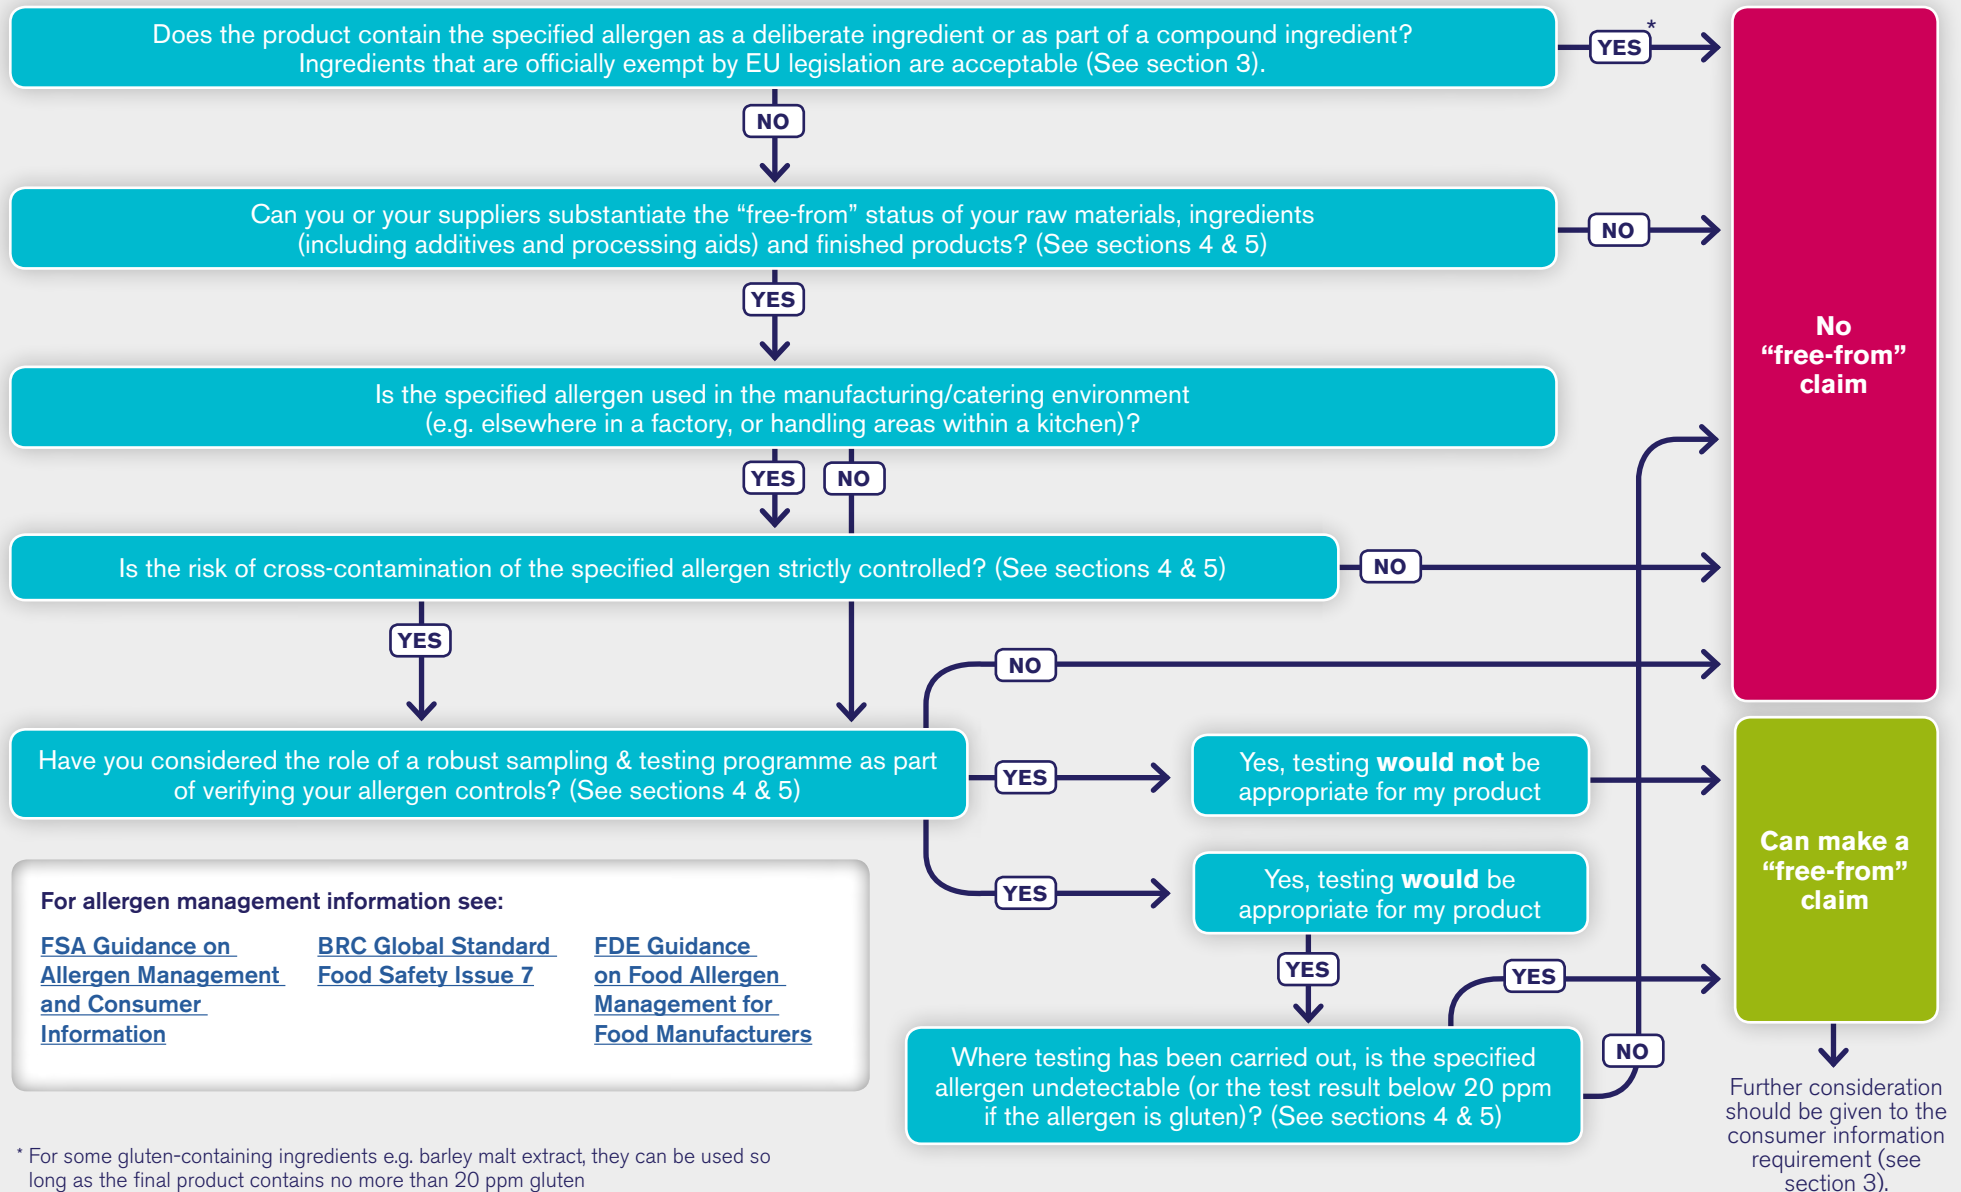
Does the product contain the specified allergen as a deliberate ingredient or as part of a compound ingredient? Ingredients that are officially exempt by EU legislation are acceptable (See section 3).

YES*

NO

Can you or your suppliers substantiate the “free-from” status of your raw materials, ingredients (including additives and processing aids) and finished products? (See sections 4 & 5)

NO

YES

Is the specified allergen used in the manufacturing/catering environment (e.g. elsewhere in a factory, or handling areas within a kitchen)?

YES

NO

Is the risk of cross-contamination of the specified allergen strictly controlled? (See sections 4 & 5)

NO

YES

NO

Have you considered the role of a robust sampling & testing programme as part of verifying your allergen controls? (See sections 4 & 5)

YES

Yes, testing **would not** be appropriate for my product

YES

Yes, testing **would** be appropriate for my product

YES

YES

NO

Where testing has been carried out, is the specified allergen undetectable (or the test result below 20 ppm if the allergen is gluten)? (See sections 4 & 5)

No “free-from” claim

Can make a “free-from” claim

Further consideration should be given to the consumer information requirement (see section 3).

For allergen management information see:

FSA Guidance on Allergen Management and Consumer Information

BRC Global Standard Food Safety Issue 7

FDE Guidance on Food Allergen Management for Food Manufacturers

* For some gluten-containing ingredients e.g. barley malt extract, they can be used so long as the final product contains no more than 20 ppm gluten